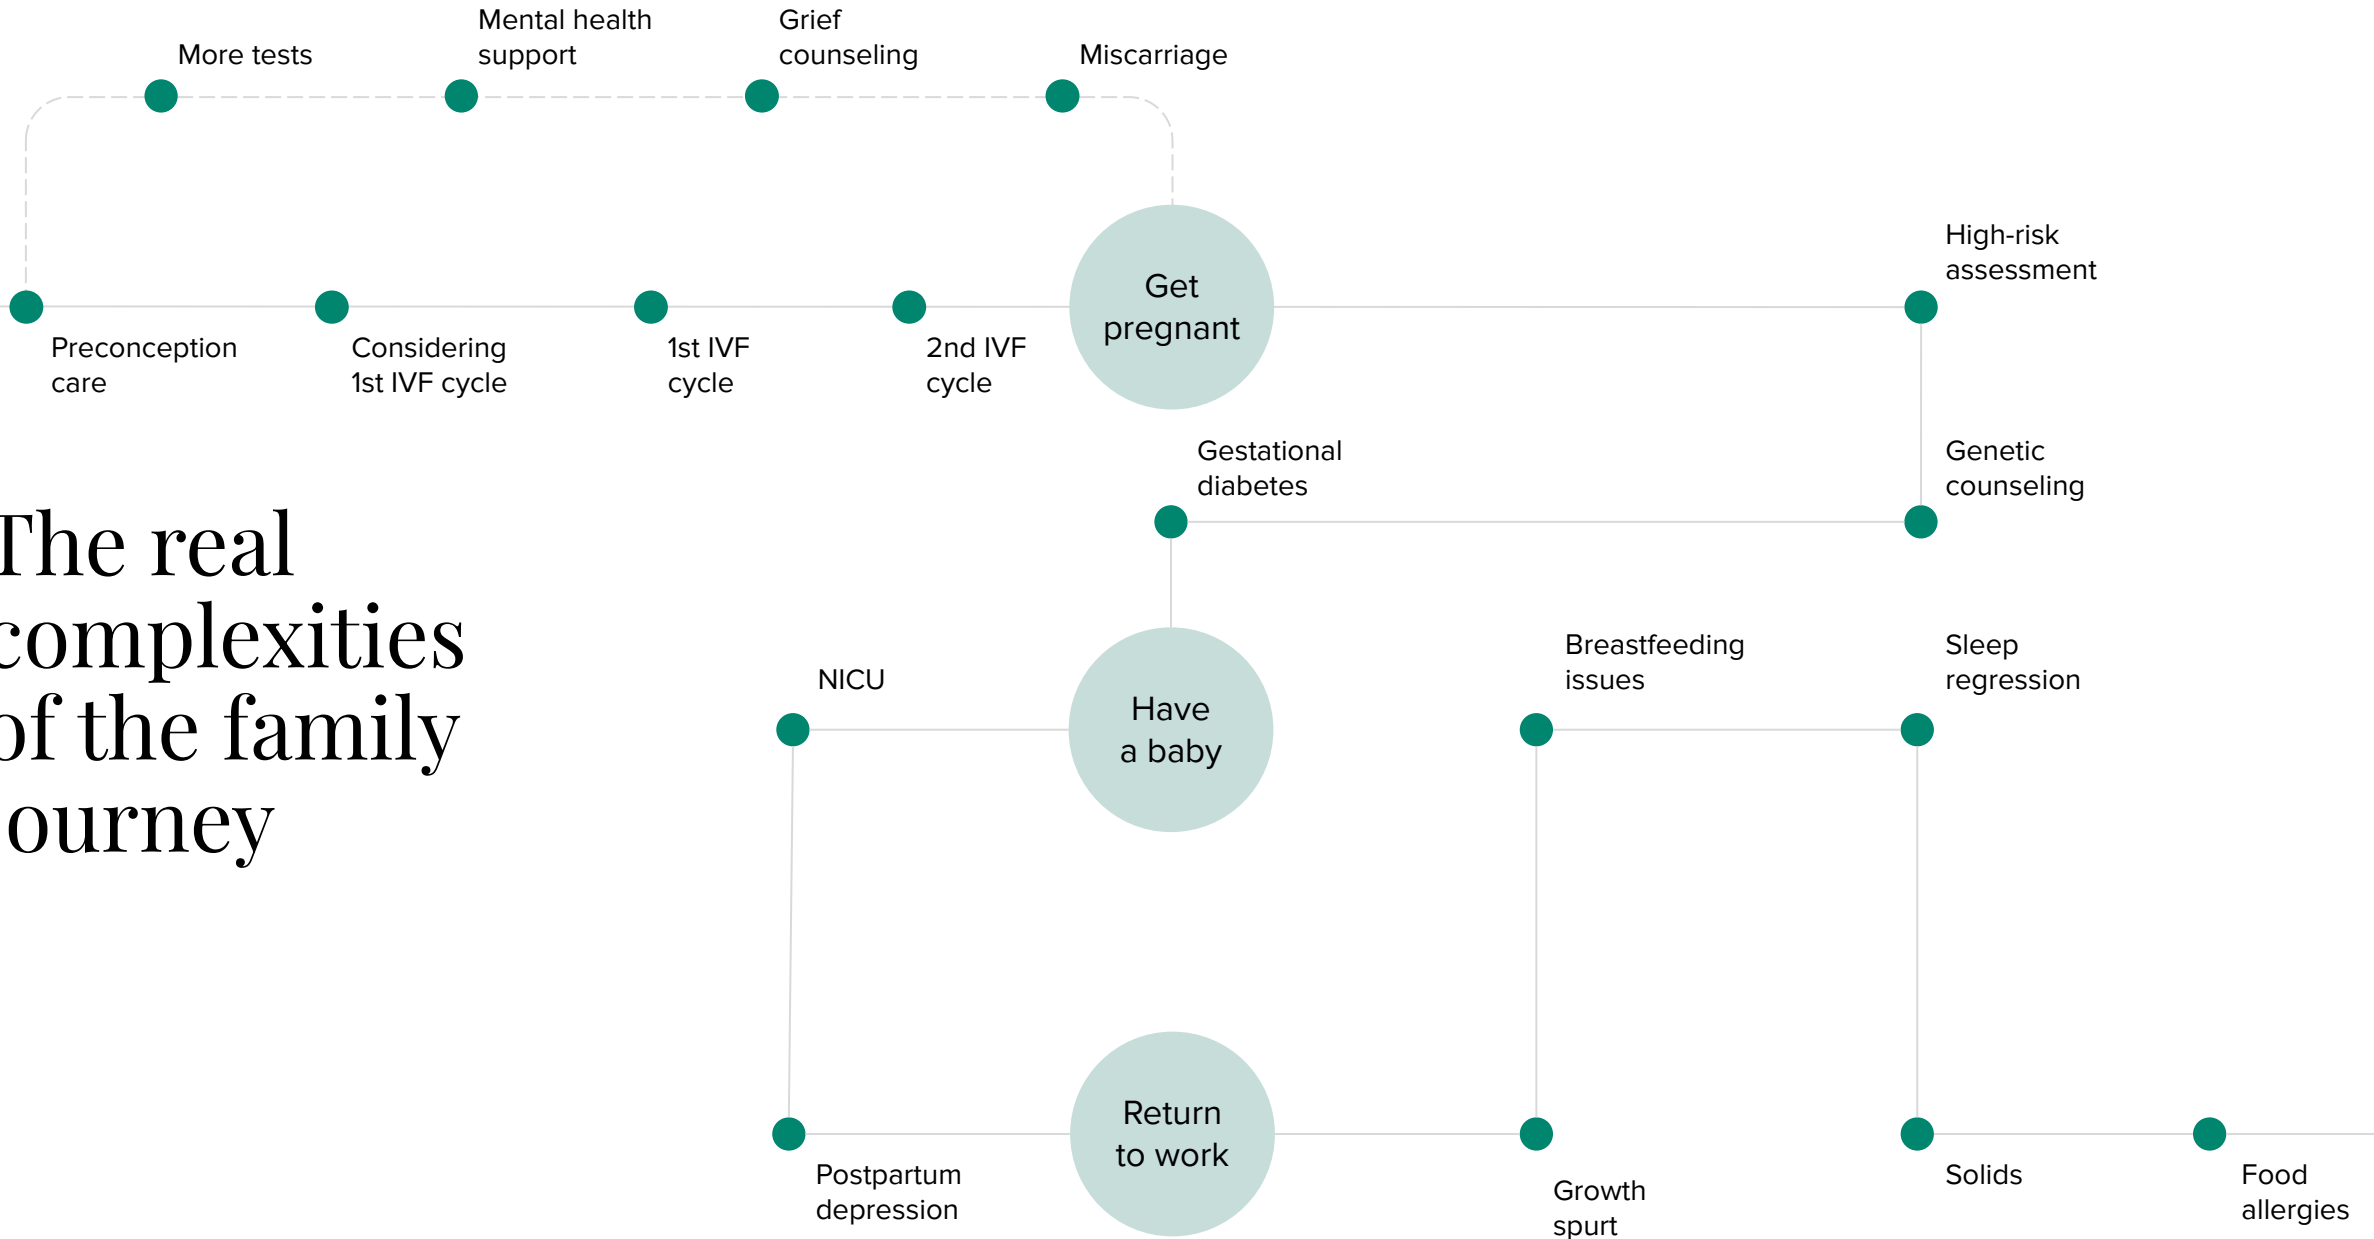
More tests

Mental health support

Grief counseling

Miscarriage

Preconception care

Considering 1st IVF cycle

1st IVF cycle

2nd IVF cycle

Get pregnant

High-risk assessment

Genetic counseling

Gestational diabetes

The real complexities of the family journey

NICU

Have a baby

Breastfeeding issues

Sleep regression

Postpartum depression

Return to work

Growth spurt

Solids

Food allergies